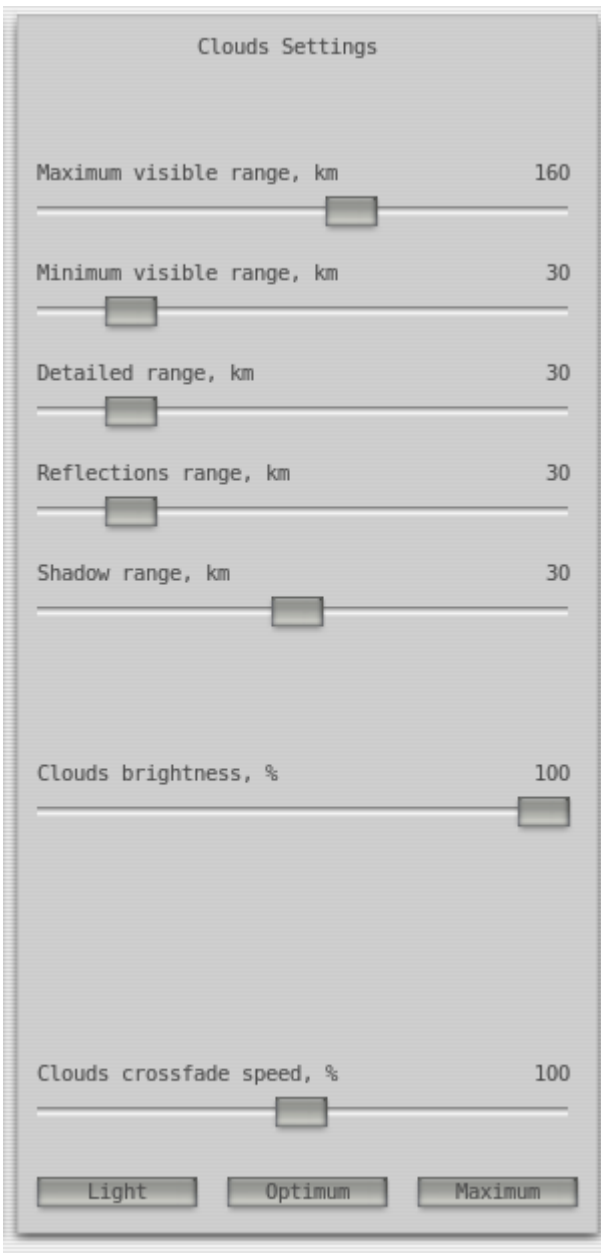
Clouds Settings

Maximum visible range, km 160

Minimum visible range, km 30

Detailed range, km 30

Reflections range, km 30

Shadow range, km 30

Clouds brightness, % 100

Clouds crossfade speed, % 100

Light Optimum Maximum